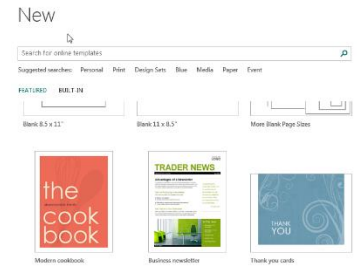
New

Search for online templates

Suggested searches: Personal Print Design Sets Blue Media Paper Event

FEATURED BUILT-IN

Blank 8.5 x 11"

Blank 11 x 8.5"

More Blank Page Sizes

the cook book

TRADER NEWS

THANK YOU

Modern cookbook

Business newsletter

Thank you cards